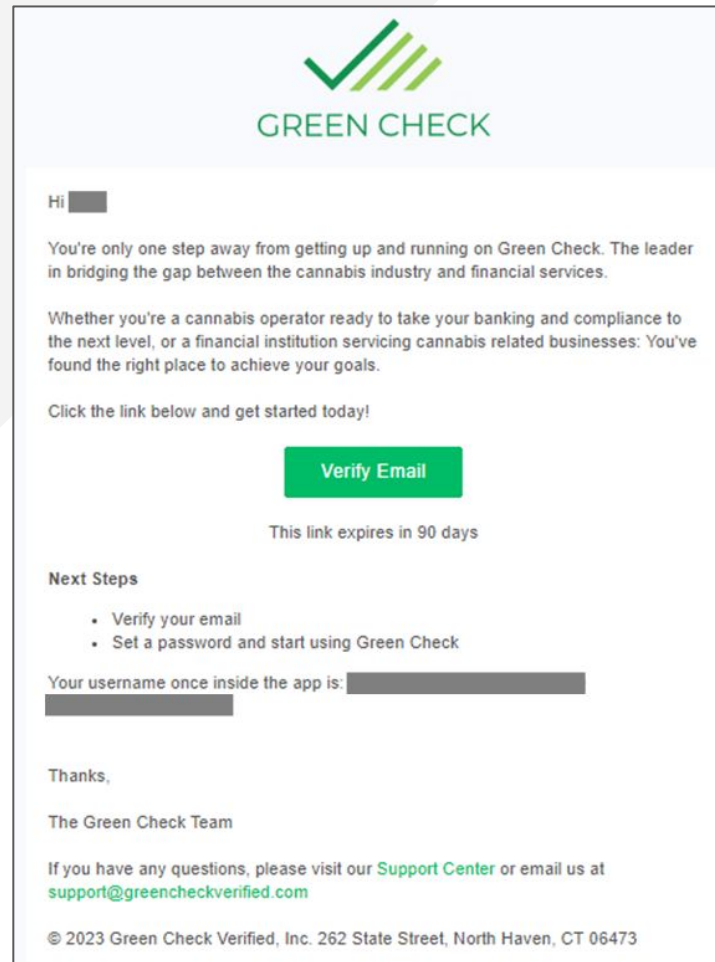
GREEN CHECK

Hi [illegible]

You're only one step away from getting up and running on Green Check. The leader in bridging the gap between the cannabis industry and financial services.

Whether you're a cannabis operator ready to take your banking and compliance to the next level, or a financial institution servicing cannabis related businesses: You've found the right place to achieve your goals.

Click the link below and get started today!

Verify Email

This link expires in 90 days

**Next Steps**

- Verify your email
- Set a password and start using Green Check

Your username once inside the app is: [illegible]

Thanks,

The Green Check Team

If you have any questions, please visit our Support Center or email us at support@greencheckverified.com

© 2023 Green Check Verified, Inc. 262 State Street, North Haven, CT 06473